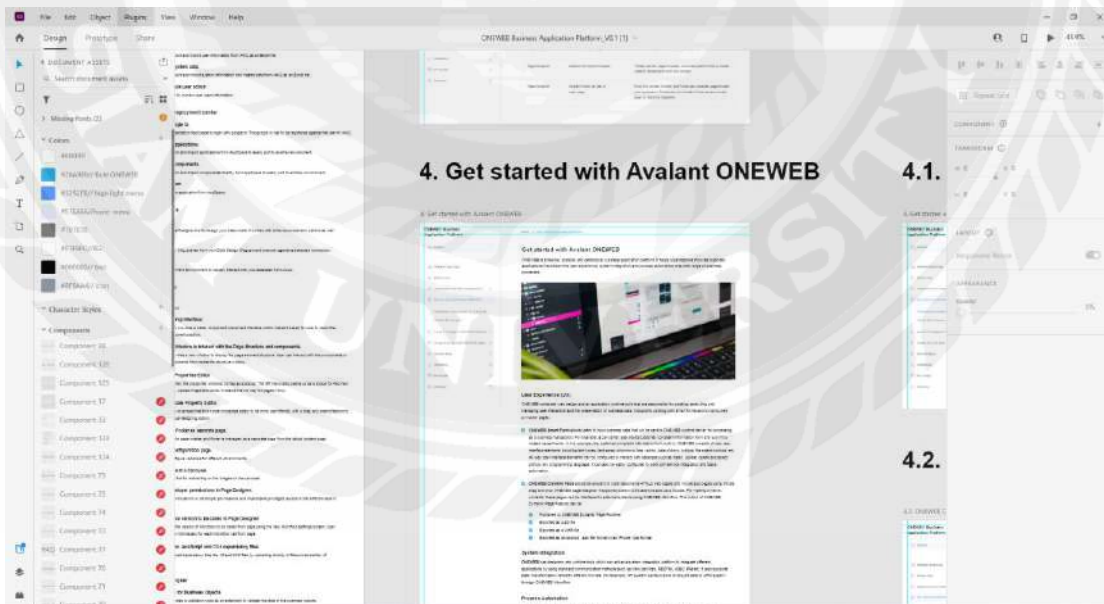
File Edit Object Plugins View Window Help

Design Prototype Share

ONEWEB Business Application Platform_V0.1 (1)

DOCUMENT ASSETS

Search document assets

Missing Fonts (3)

Colors

#000000

#29A8FB/Text ONEWEB

#E2F2FD/Highlight menu

#E7EEF5/Panel menu

#707070

#FFFFFF

Character Styles

Components

Component 36

Component 125

Component 125

Component 37

Component 33

Component 124

Component 124

Component 73

Component 75

Component 74

Component 72

FAQ Component 77

Component 76

Component 71

4. Get started with Avalant ONEWEB

4. Get started with Avalant ONEWEB

Get started with Avalant ONEWEB

User Experience (UX)

System Integration

Process automation

4.1.

4.2.

4.1. Get started

4.2. ONEWEB

COMPONENT

TRANSFORM

LAYOUT

APPEARANCE

Responsive Resize

Opacity

0%

41.6%